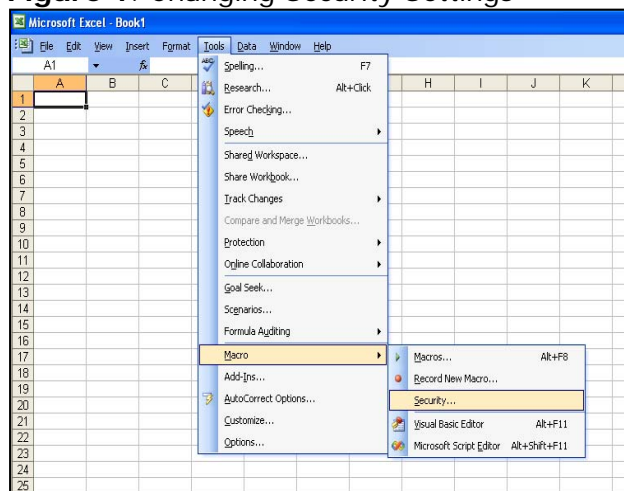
Figure 1: Changing Security Settings

Microsoft Excel - Book1

File Edit View Insert Format Tools Data Window Help

A1

| | A | B | C | H | I | J | K |
|---|---|---|---|---|---|---|---|
| 1 | | | | | | | |
| 2 | | | | | | | |
| 3 | | | | | | | |
| 4 | | | | | | | |
| 5 | | | | | | | |
| 6 | | | | | | | |
| 7 | | | | | | | |
| 8 | | | | | | | |
| 9 | | | | | | | |
| 10 | | | | | | | |
| 11 | | | | | | | |
| 12 | | | | | | | |
| 13 | | | | | | | |
| 14 | | | | | | | |
| 15 | | | | | | | |
| 16 | | | | | | | |
| 17 | | | | | | | |
| 18 | | | | | | | |
| 19 | | | | | | | |
| 20 | | | | | | | |
| 21 | | | | | | | |
| 22 | | | | | | | |
| 23 | | | | | | | |
| 24 | | | | | | | |
| 25 | | | | | | | |

Spelling... F7
Research... Alt+Click
Error Checking...
Speech
Shared Workspace...
Share Workbook...
Track Changes
Compare and Merge Workbooks...
Protection
Online Collaboration
Goal Seek...
Scenarios...
Formula Auditing
Macro
Add-Ins...
AutoCorrect Options...
Customize...
Options...

Macros... Alt+F8
Record New Macro...
Security...
Visual Basic Editor Alt+F11
Microsoft Script Editor Alt+Shift+F11